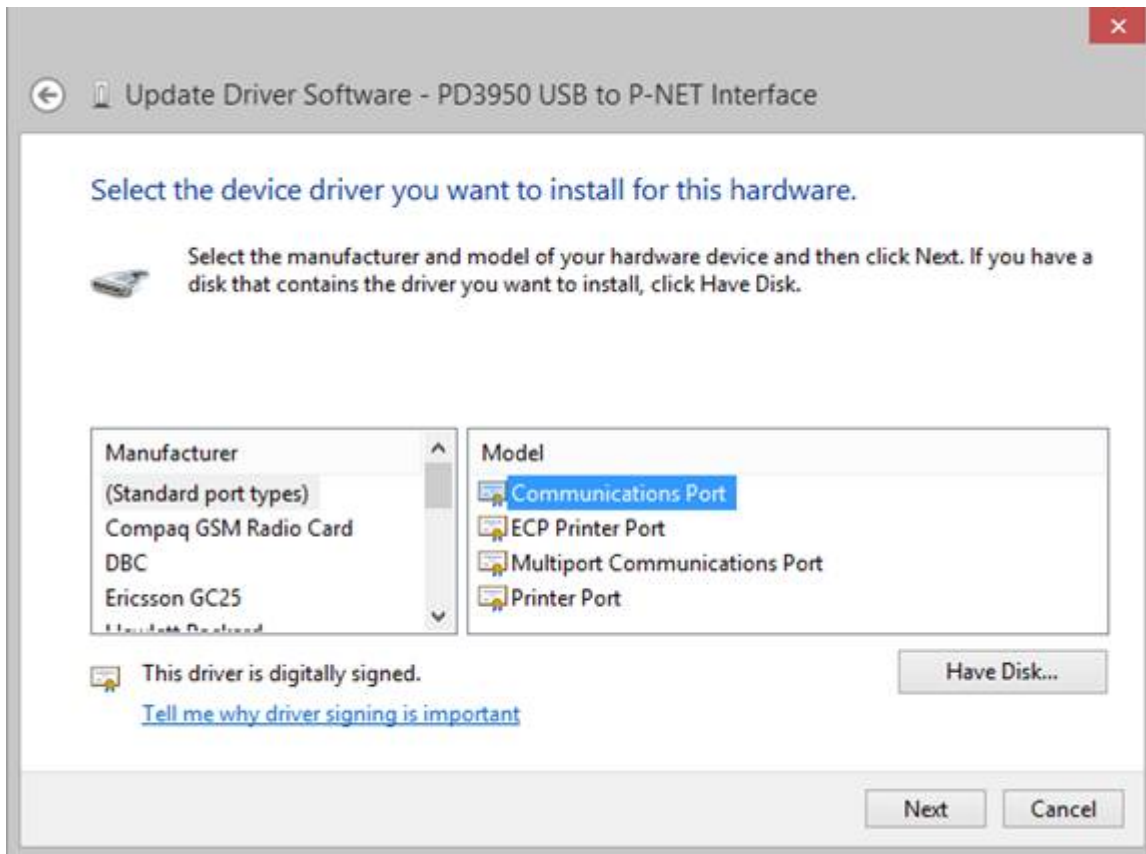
Update Driver Software - PD3950 USB to P-NET Interface

Select the device driver you want to install for this hardware.

Select the manufacturer and model of your hardware device and then click Next. If you have a disk that contains the driver you want to install, click Have Disk.

| Manufacturer | Model |
|---|---|
| (Standard port types) | Communications Port |
| Compaq GSM Radio Card | ECP Printer Port |
| DBC | Multiport Communications Port |
| Ericsson GC25 | Printer Port |
| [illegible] | |

This driver is digitally signed.

Tell me why driver signing is important

Have Disk...

Next

Cancel